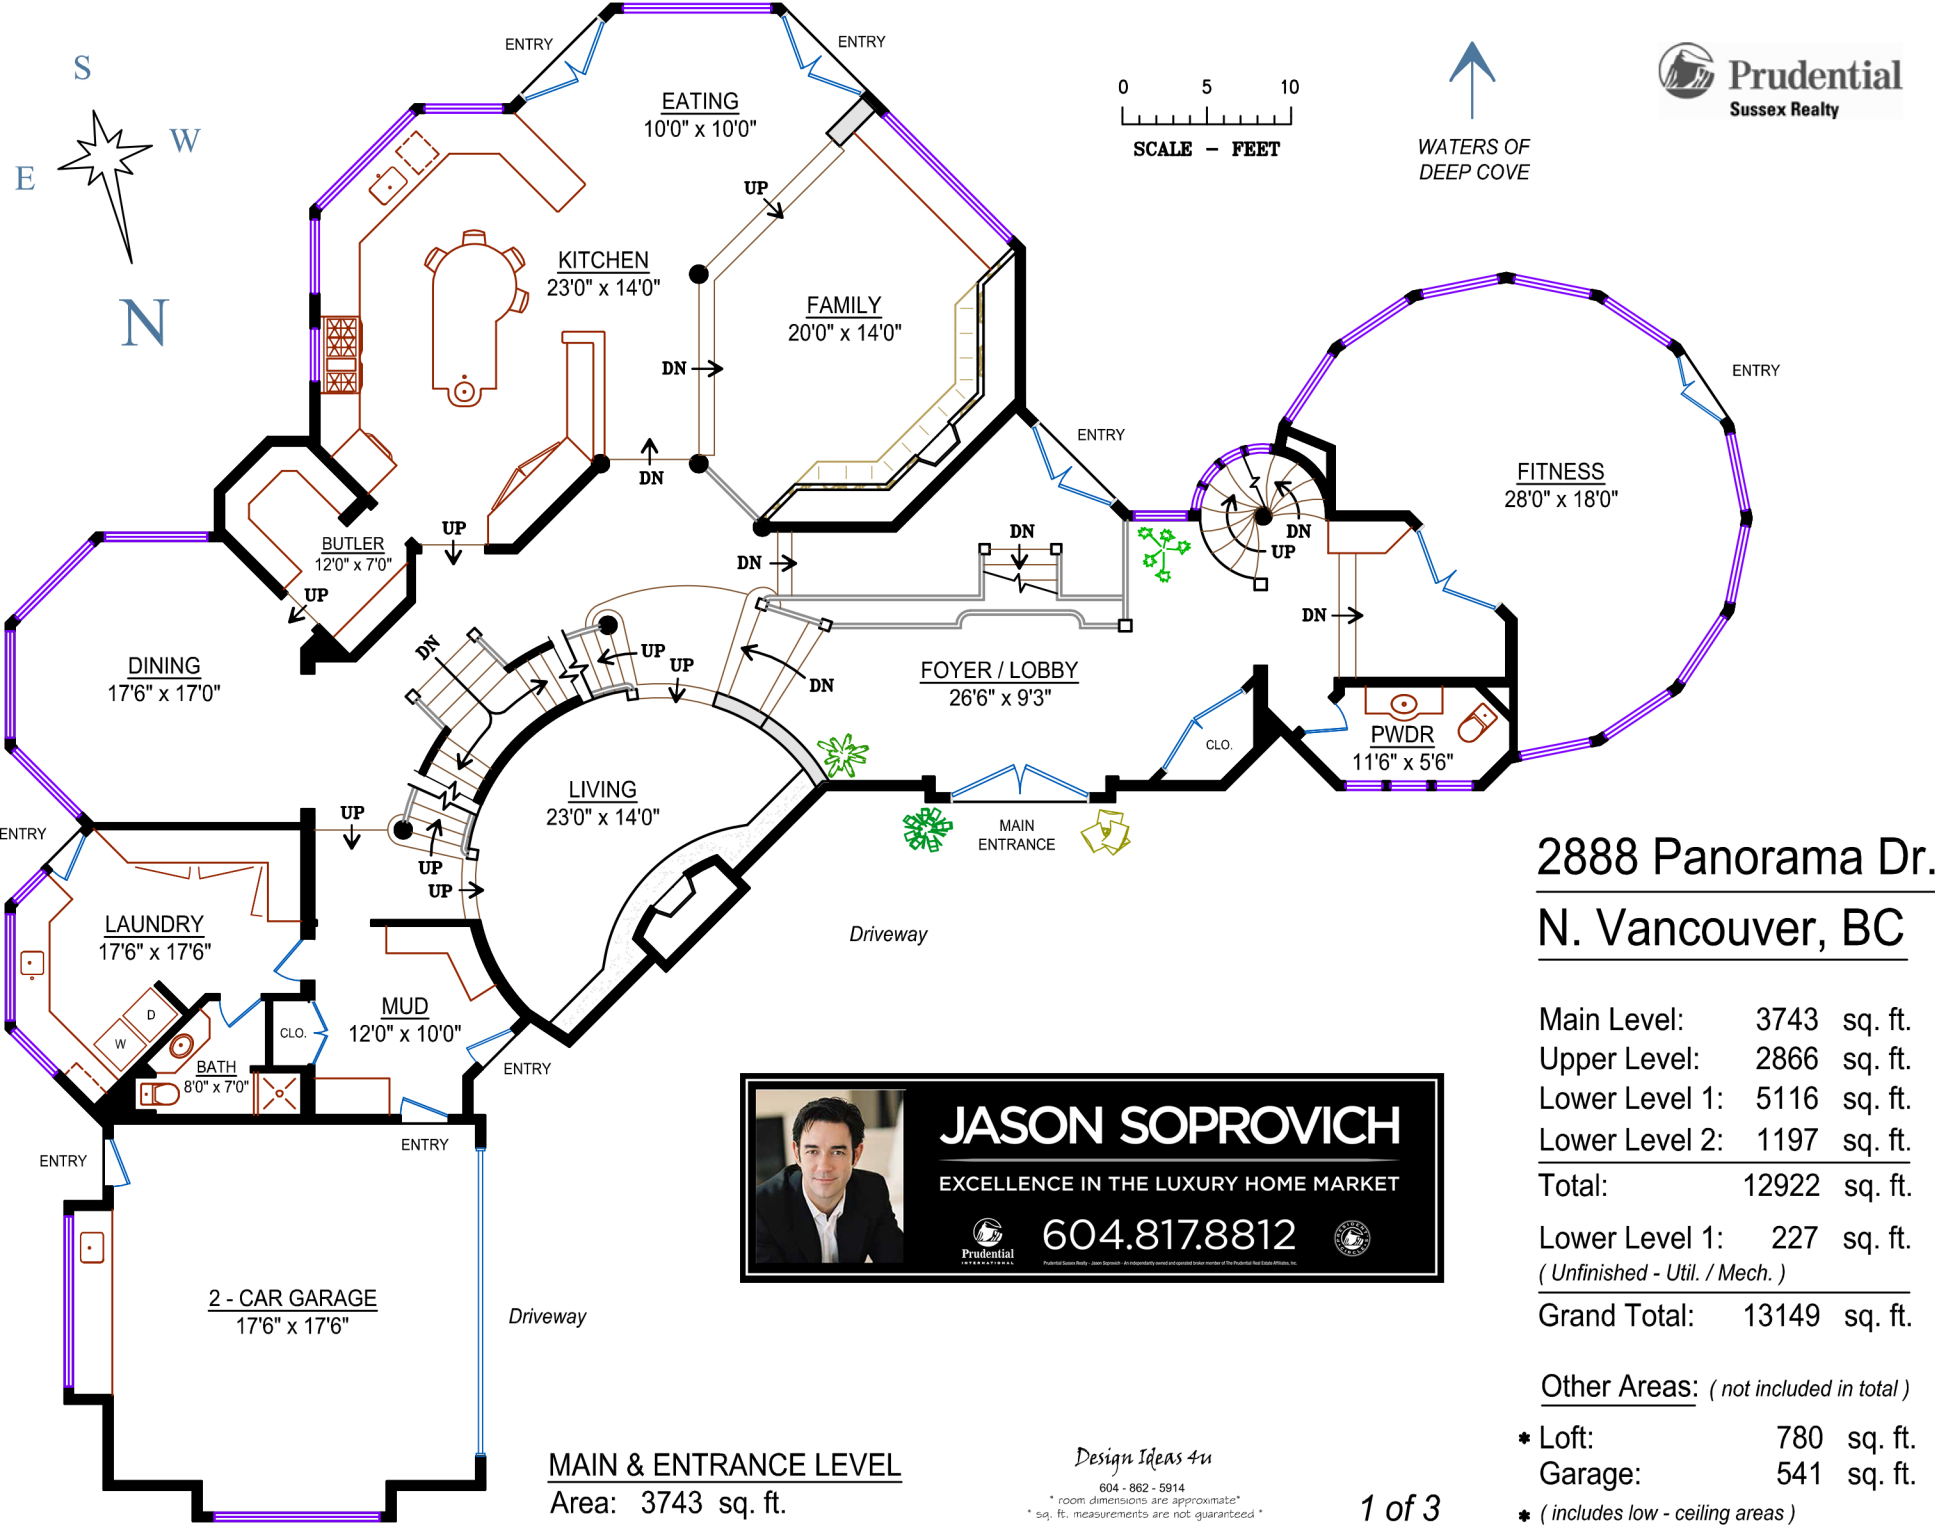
S
W
E
N

ENTRY
ENTRY
EATING
10'0" x 10'0"

0 5 10
SCALE – FEET

WATERS OF DEEP COVE

Prudential
Sussex Realty

UP
KITCHEN
23'0" x 14'0"
FAMILY
20'0" x 14'0"
DN
DN
ENTRY
ENTRY
FITNESS
28'0" x 18'0"
BUTLER
12'0" x 7'0"
UP
UP
DN
DN
DN
UP
DN
DINING
17'6" x 17'0"
DN
UP
UP
DN
FOYER / LOBBY
26'6" x 9'3"
CLO.
PWDR
11'6" x 5'6"
LIVING
23'0" x 14'0"
UP
UP
UP
MAIN ENTRANCE
ENTRY
LAUNDRY
17'6" x 17'6"
D
W
BATH
8'0" x 7'0"
CLO.
MUD
12'0" x 10'0"
ENTRY
Driveway
ENTRY
ENTRY
2 - CAR GARAGE
17'6" x 17'6"
Driveway

2888 Panorama Dr.
N. Vancouver, BC

| Main Level: | 3743 | sq. ft. |
|---|---|---|
| Upper Level: | 2866 | sq. ft. |
| Lower Level 1: | 5116 | sq. ft. |
| Lower Level 2: | 1197 | sq. ft. |
| Total: | 12922 | sq. ft. |
| Lower Level 1: | 227 | sq. ft. |

( Unfinished - Util. / Mech. )

Grand Total: 13149 sq. ft.

Other Areas: ( not included in total )
✱ Loft: 780 sq. ft.
Garage: 541 sq. ft.
✱ ( includes low - ceiling areas )

JASON SOPROVICH
EXCELLENCE IN THE LUXURY HOME MARKET
Prudential
604.817.8812

MAIN & ENTRANCE LEVEL
Area: 3743 sq. ft.

Design Ideas 4u
604 - 862 - 5914
* room dimensions are approximate*
* sq. ft. measurements are not guaranteed *

1 of 3